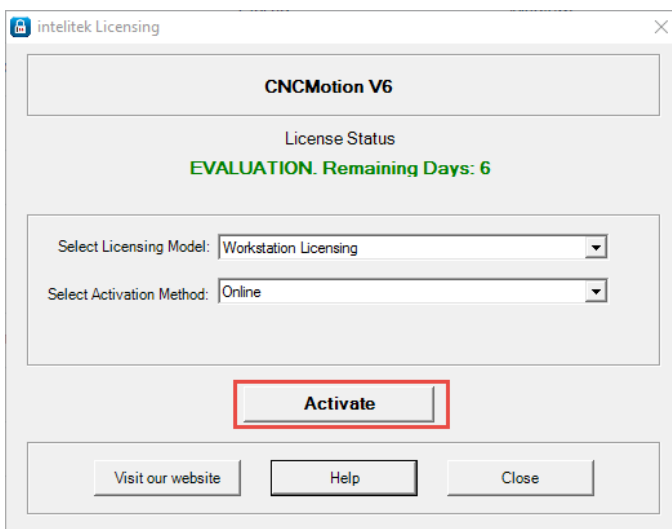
intelitek Licensing

CNCMotion V6

License Status

EVALUATION. Remaining Days: 6

Select Licensing Model: Workstation Licensing

Select Activation Method: Online

Activate

Visit our website

Help

Close